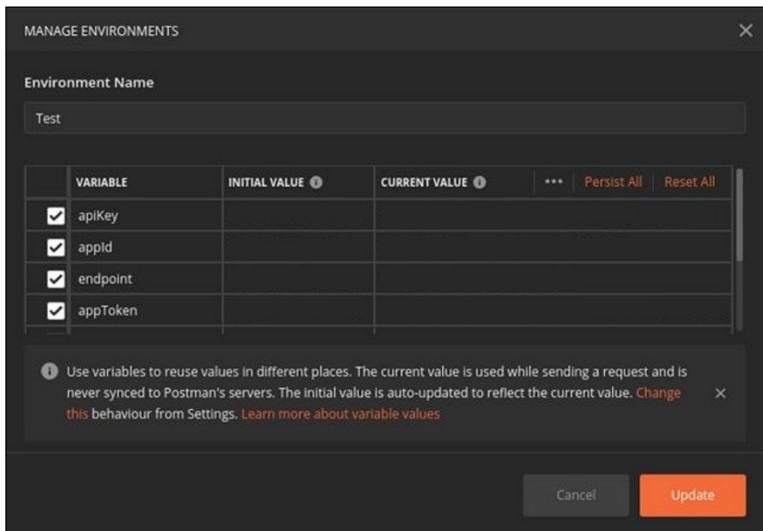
MANAGE ENVIRONMENTS

Environment Name

Test

| | VARIABLE | INITIAL VALUE | CURRENT VALUE | ••• Persist All Reset All |
|---|---|---|---|---|
| ✓ | apiKey | | | |
| ✓ | appId | | | |
| ✓ | endpoint | | | |
| ✓ | appToken | | | |

Use variables to reuse values in different places. The current value is used while sending a request and is never synced to Postman's servers. The initial value is auto-updated to reflect the current value. Change this behaviour from Settings. Learn more about variable values

Cancel

Update